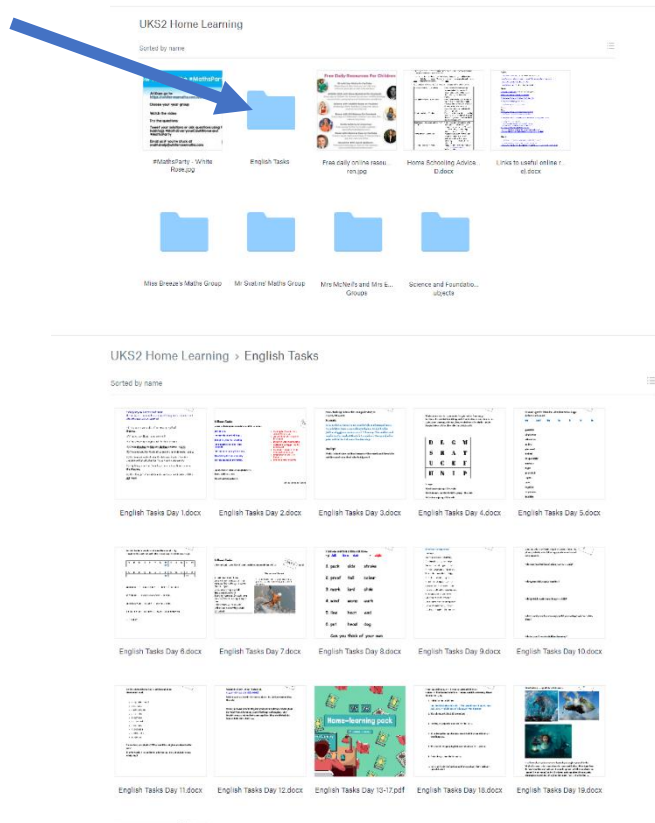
UKS2 Home Learning

Sorted by name

#MathsParty - White Rose.jpg

English Tasks

Free daily online resources.jpg

Home Schooling Advice D.docx

Links to useful online r... el.docx

Miss Breeze's Maths Group

Mr Slatins' Maths Group

Mrs McNeils and Mrs E... Groups

Science and Foundation... subjects

UKS2 Home Learning › English Tasks

Sorted by name

English Tasks Day 1.docx

English Tasks Day 2.docx

English Tasks Day 3.docx

English Tasks Day 4.docx

English Tasks Day 5.docx

English Tasks Day 6.docx

English Tasks Day 7.docx

English Tasks Day 8.docx

English Tasks Day 9.docx

English Tasks Day 10.docx

English Tasks Day 11.docx

English Tasks Day 12.docx

Home-learning pack

English Tasks Day 13-17.pdf

English Tasks Day 18.docx

English Tasks Day 19.docx